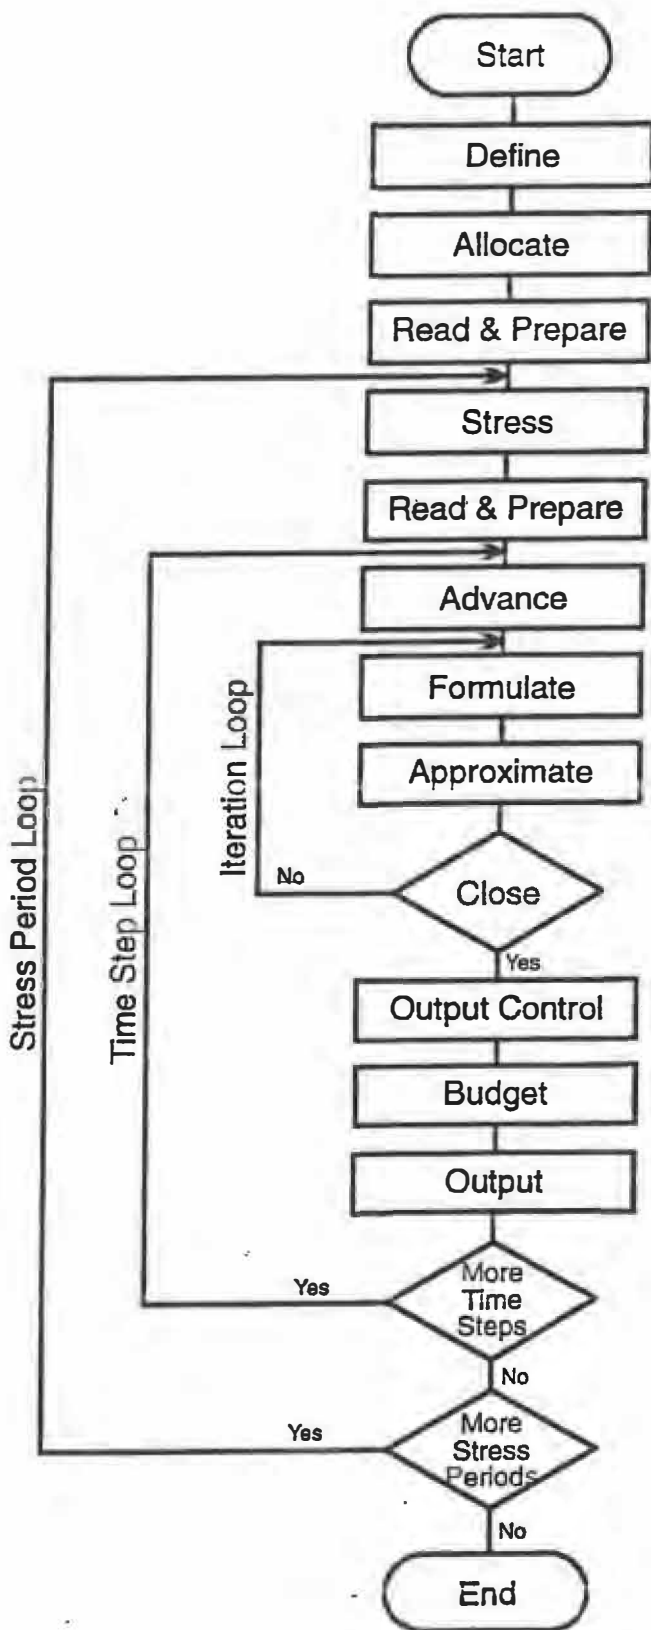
Start

Define

Allocate

Read & Prepare

Stress

Read & Prepare

Advance

Formulate

Approximate

Close

No

Yes

Iteration Loop

Output Control

Budget

Output

More Time Steps

Yes

No

Time Step Loop

More Stress Periods

Yes

No

Stress Period Loop

End